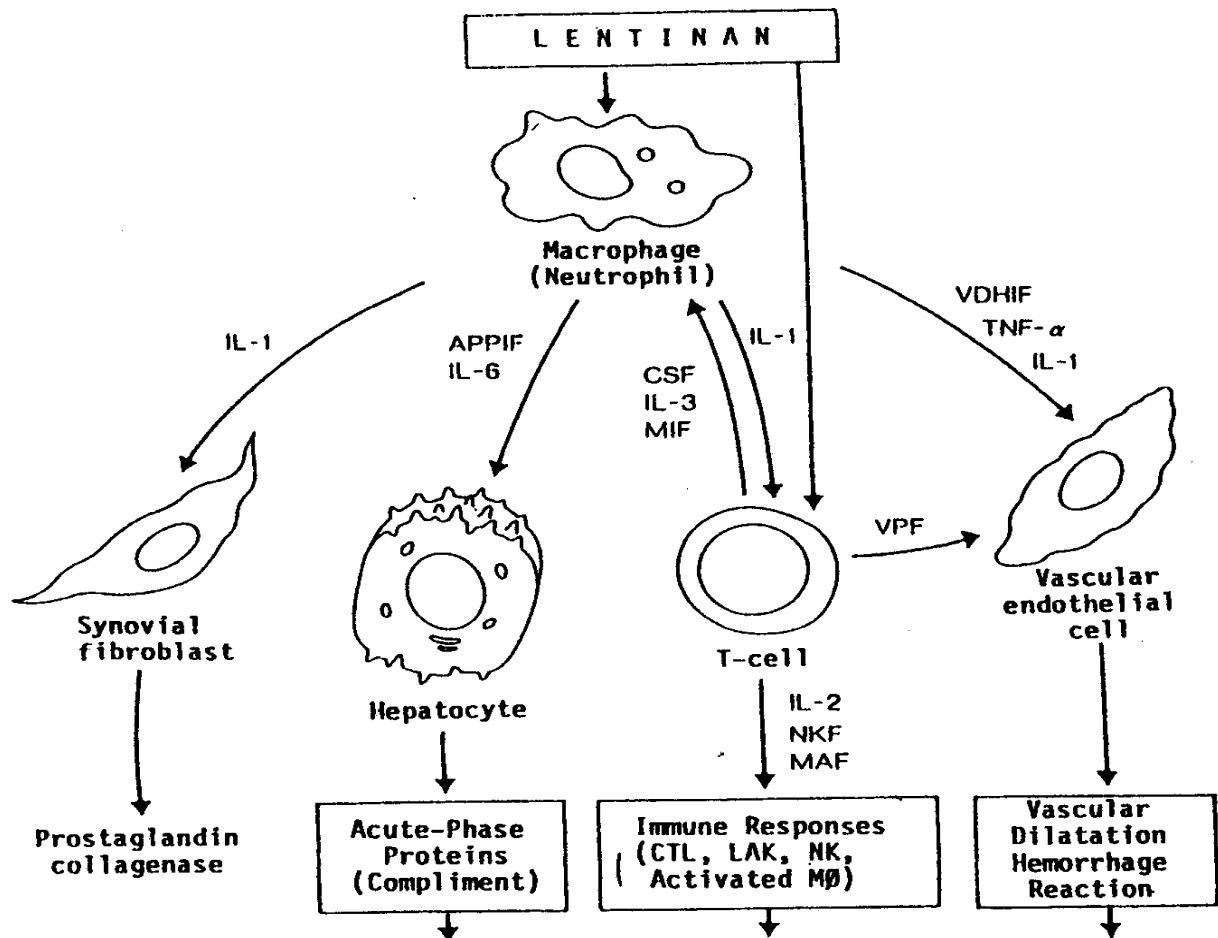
LENTINAN

Macrophage (Neutrophil)

IL-1

APPIF
IL-6

CSF
IL-3
MIF

IL-1

VDHIF
TNF-$\alpha$
IL-1

Synovial fibroblast

Hepatocyte

T-cell

VPF

Vascular endothelial cell

IL-2
NKF
MAF

Prostaglandin collagenase

Acute-Phase Proteins (Compliment)

Immune Responses (CTL, LAK, NK, Activated MØ)

Vascular Dilatation Hemorrhage Reaction